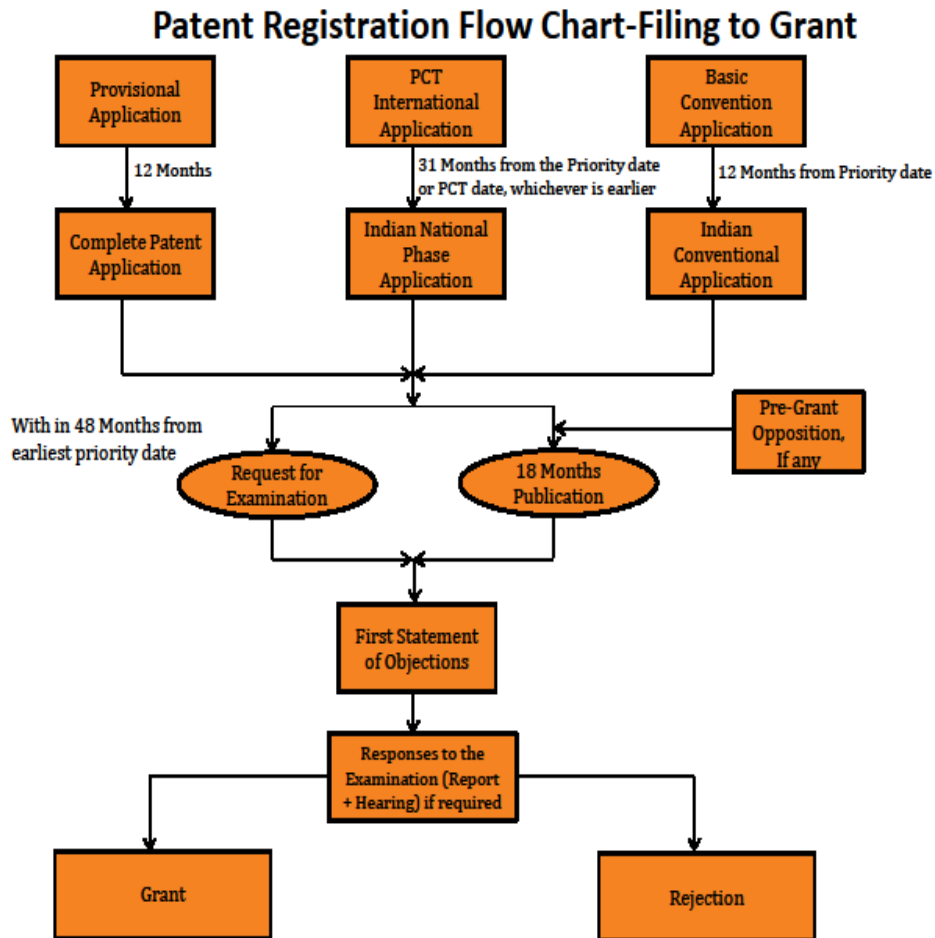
Patent Registration Flow Chart-Filing to Grant

Provisional Application

12 Months

Complete Patent Application

PCT International Application

31 Months from the Priority date or PCT date, whichever is earlier

Indian National Phase Application

Basic Convention Application

12 Months from Priority date

Indian Conventional Application

With in 48 Months from earliest priority date

Request for Examination

18 Months Publication

Pre-Grant Opposition, If any

First Statement of Objections

Responses to the Examination (Report + Hearing) if required

Grant

Rejection